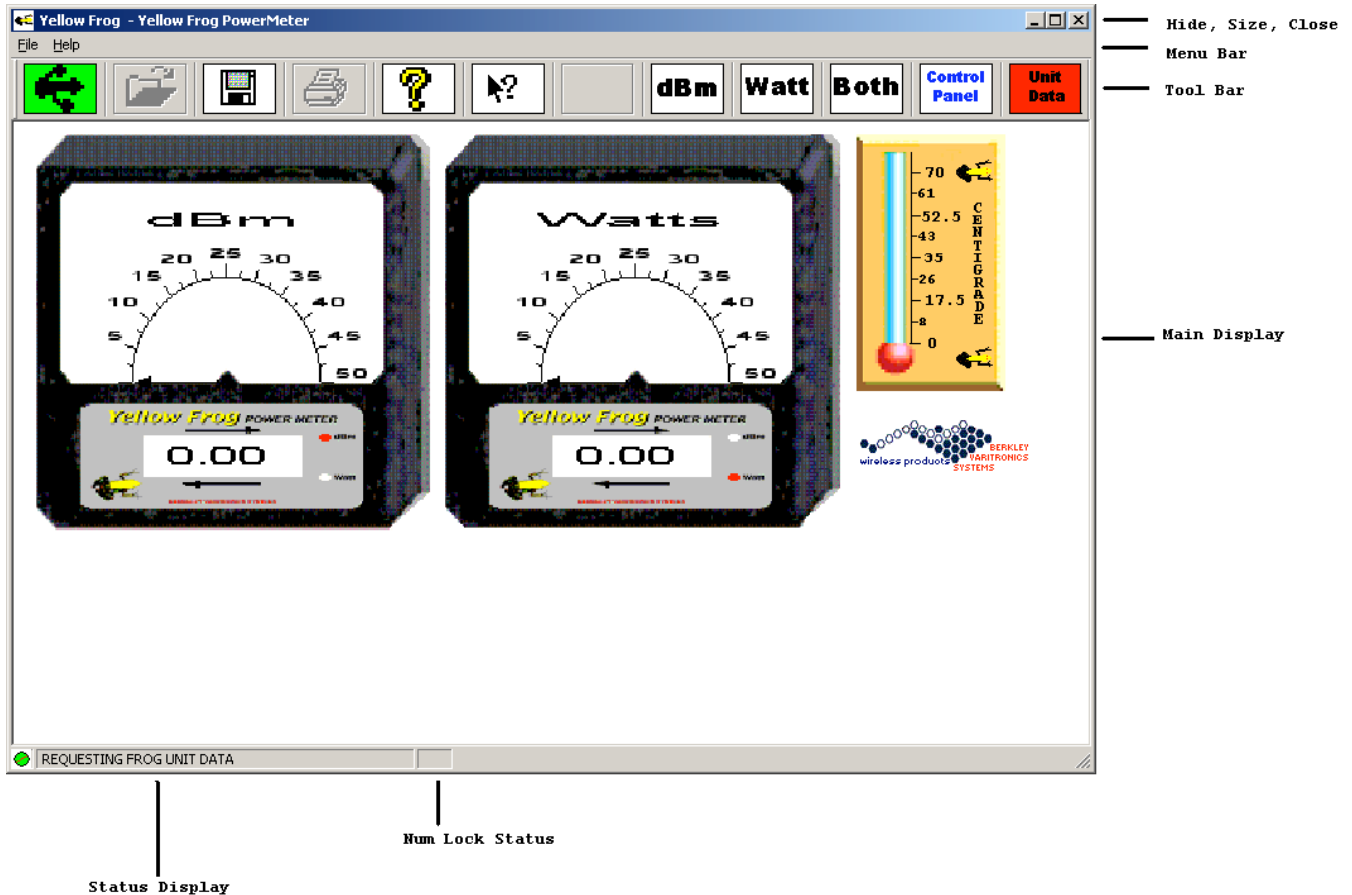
Yellow Frog - Yellow Frog PowerMeter

Hide, Size, Close

File Help

Menu Bar

dBm Watt Both Control Panel Unit Data

Tool Bar

dBm

5 10 15 20 25 30 35 40 45 50

Yellow Frog POWER METER

0.00

dBm

Watt

Watts

5 10 15 20 25 30 35 40 45 50

Yellow Frog POWER METER

0.00

dBm

Watt

70 61 52.5 43 35 26 17.5 8 0

CENTIGRADE

Main Display

wireless products BERKLEY VARITRONICS SYSTEMS

REQUESTING FROG UNIT DATA

Num Lock Status

Status Display